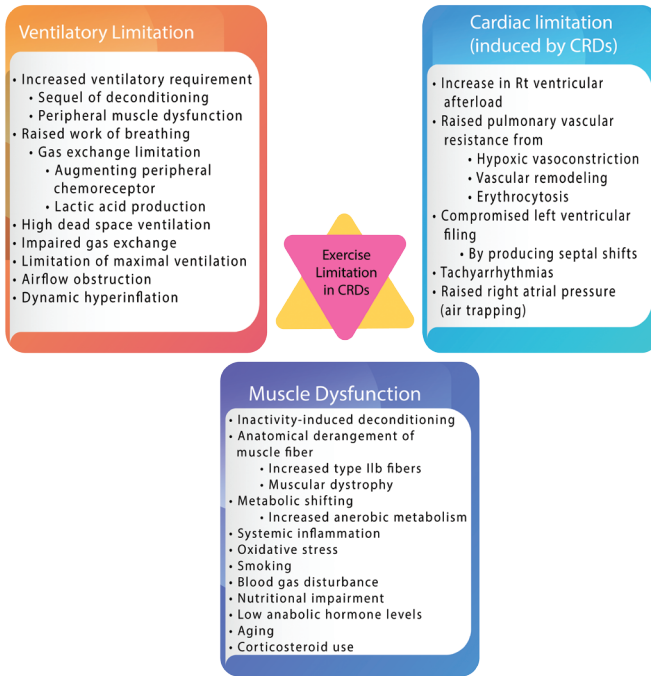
Ventilatory Limitation

• Increased ventilatory requirement
• Sequel of deconditioning
• Peripheral muscle dysfunction
• Raised work of breathing
• Gas exchange limitation
• Augmenting peripheral chemoreceptor
• Lactic acid production
• High dead space ventilation
• Impaired gas exchange
• Limitation of maximal ventilation
• Airflow obstruction
• Dynamic hyperinflation

Cardiac limitation (induced by CRDs)

• Increase in Rt ventricular afterload
• Raised pulmonary vascular resistance from
• Hypoxic vasoconstriction
• Vascular remodeling
• Erythrocytosis
• Compromised left ventricular filing
• By producing septal shifts
• Tachyarrhythmias
• Raised right atrial pressure (air trapping)

Exercise Limitation in CRDs

Muscle Dysfunction

• Inactivity-induced deconditioning
• Anatomical derangement of muscle fiber
• Increased type IIb fibers
• Muscular dystrophy
• Metabolic shifting
• Increased anerobic metabolism
• Systemic inflammation
• Oxidative stress
• Smoking
• Blood gas disturbance
• Nutritional impairment
• Low anabolic hormone levels
• Aging
• Corticosteroid use